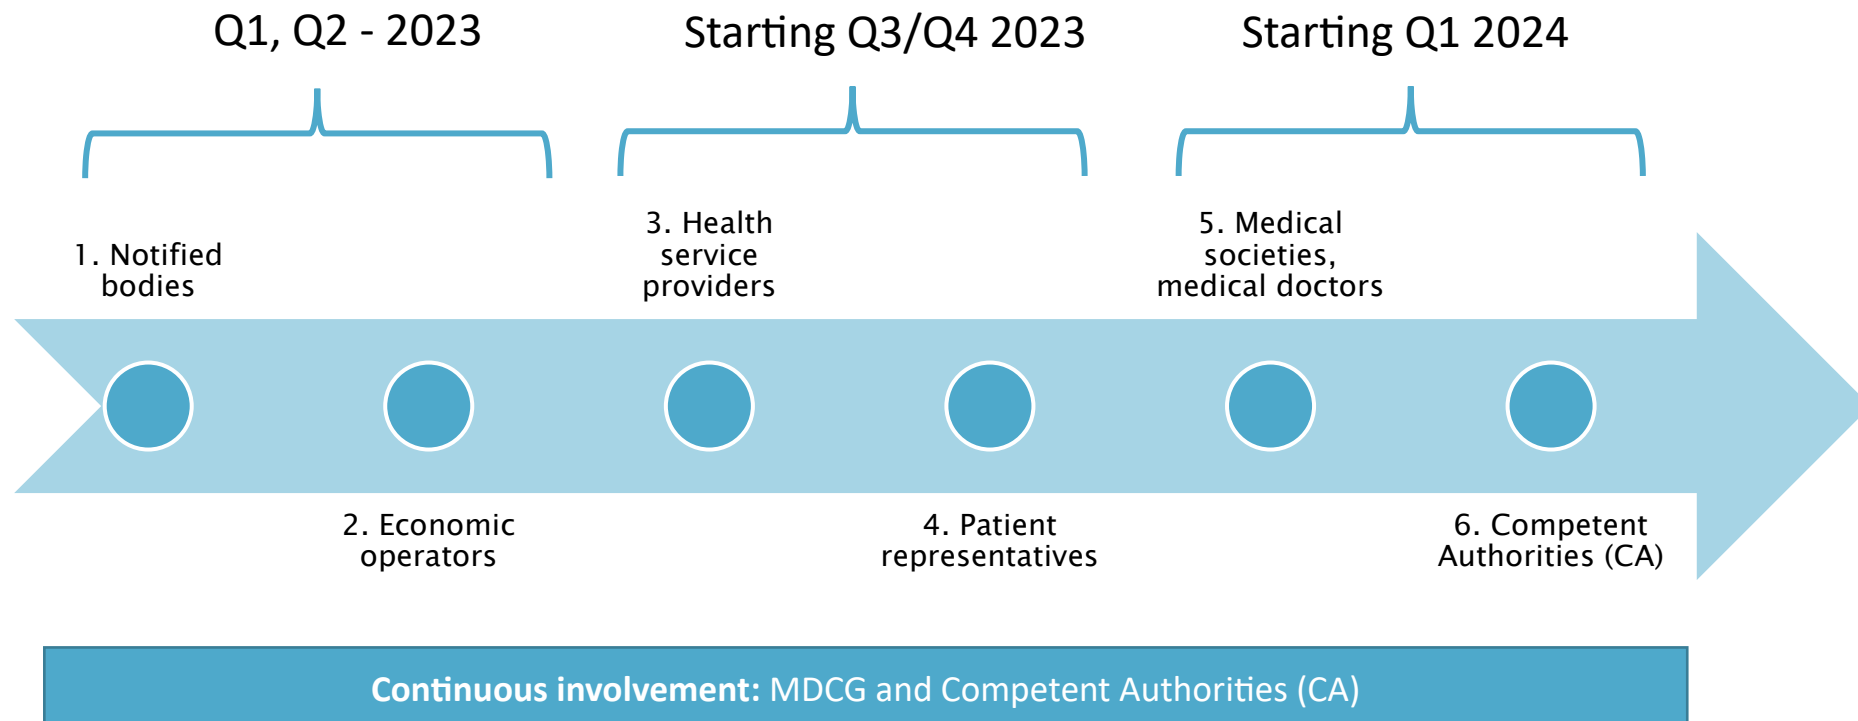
Q1, Q2 - 2023

Starting Q3/Q4 2023

Starting Q1 2024

1. Notified bodies

3. Health service providers

5. Medical societies, medical doctors

2. Economic operators

4. Patient representatives

6. Competent Authorities (CA)

**Continuous involvement:** MDCG and Competent Authorities (CA)